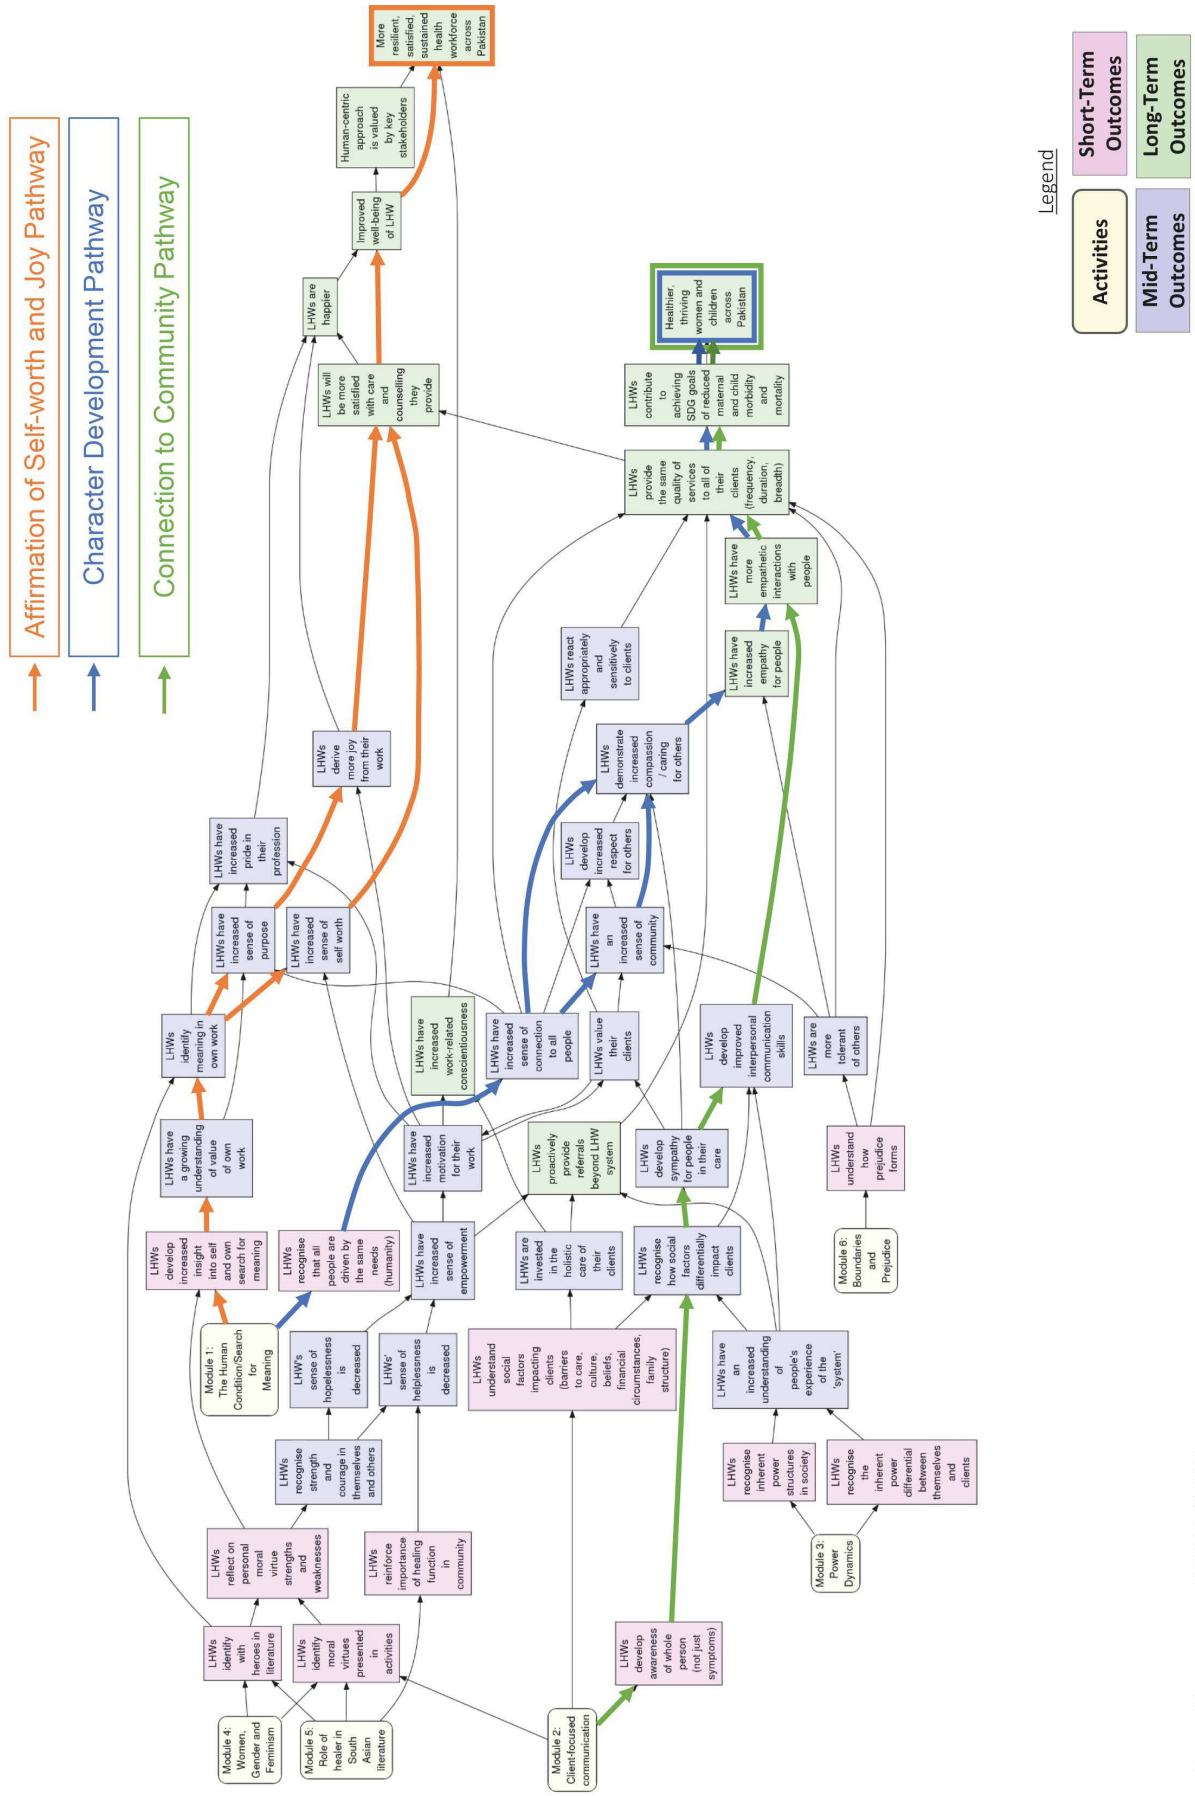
Affirmation of Self-worth and Joy Pathway

Character Development Pathway

Connection to Community Pathway

Legend

Activities

Short-Term Outcomes

Mid-Term Outcomes

Long-Term Outcomes

More resilient, satisfied, sustained health workforce across Pakistan

Human-centric approach is valued by key stakeholders

Improved well-being of LHW

LHWs are happier

LHWs will be more satisfied with care and counselling they provide

Healthier, thriving women and children across Pakistan

LHWs contribute to achieving SDG goals of reduced maternal and child morbidity and mortality

LHWs provide the same quality of services to all of their clients (frequency, duration, breadth)

LHWs have more empathetic interactions with people

LHWs have increased empathy for people

LHWs react appropriately and sensitively to clients

LHWs demonstrate increased compassion / caring for others

LHWs develop increased respect for others

LHWs derive more joy from their work

LHWs have increased pride in their profession

LHWs have increased sense of purpose

LHWs have increased sense of self worth

LHWs have increased sense of community

LHWs have increased work-related conscientiousness

LHWs have increased sense of connection to all people

LHWs value their clients

LHWs develop improved interpersonal communication skills

LHWs are more tolerant of others

LHWs identify meaning in own work

LHWs have a growing understanding of value of own work

LHWs have increased motivation for their work

LHWs proactively provide referrals beyond LHW system

LHWs develop sympathy for people in their care

LHWs understand how prejudice forms

LHWs develop increased insight into self and own search for meaning

LHWs recognise that all people are driven by the same needs (humanity)

LHWs have increased sense of empowerment

LHWs are invested in the holistic care of their clients

LHWs recognise how social factors differentially impact clients

Module 6: Boundaries and Prejudice

Module 1: The Human Condition/Search for Meaning

LHW's sense of hopelessness is decreased

LHWs' sense of helplessness is decreased

LHWs understand social factors impacting clients (barriers to care, culture, beliefs, financial circumstances, family structure)

LHWs have an increased understanding of people's experience of the 'system'

LHWs recognise strength and courage in themselves and others

LHWs recognise inherent power structures in society

LHWs recognise the inherent power differential between themselves and clients

LHWs reflect on personal moral virtue strengths and weaknesses

LHWs reinforce importance of healing function in community

Module 3: Power Dynamics

LHWs identify with heroes in literature

LHWs identify moral virtues presented in activities

LHWs develop awareness of whole person (not just symptoms)

Module 4: Women, Gender and Feminism

Module 5: Role of healer in South Asian literature

Module 2: Client-focused communication